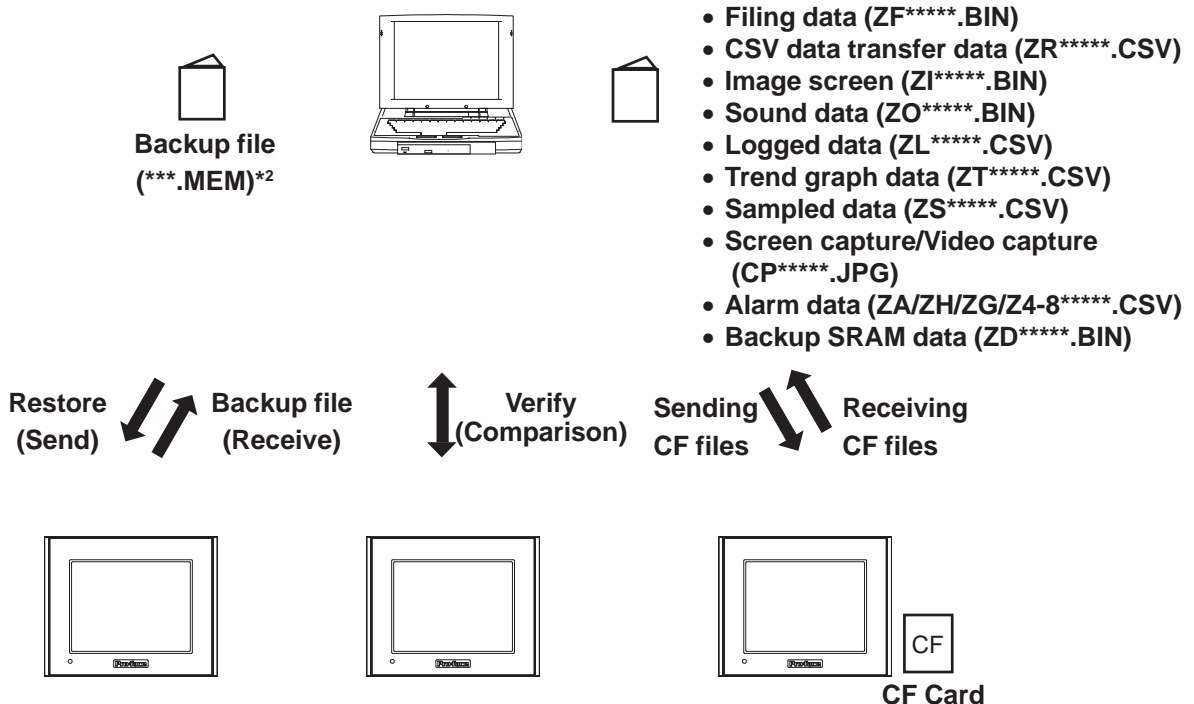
Backup file (***.MEM)*2

• Filing data (ZF*****.BIN)
• CSV data transfer data (ZR*****.CSV)
• Image screen (ZI*****.BIN)
• Sound data (ZO*****.BIN)
• Logged data (ZL*****.CSV)
• Trend graph data (ZT*****.CSV)
• Sampled data (ZS*****.CSV)
• Screen capture/Video capture (CP*****.JPG)
• Alarm data (ZA/ZH/ZG/Z4-8*****.CSV)
• Backup SRAM data (ZD*****.BIN)

Restore (Send)

Backup file (Receive)

Verify (Comparison)

Sending CF files

Receiving CF files

Pro-face

Pro-face

Pro-face

CF

CF Card